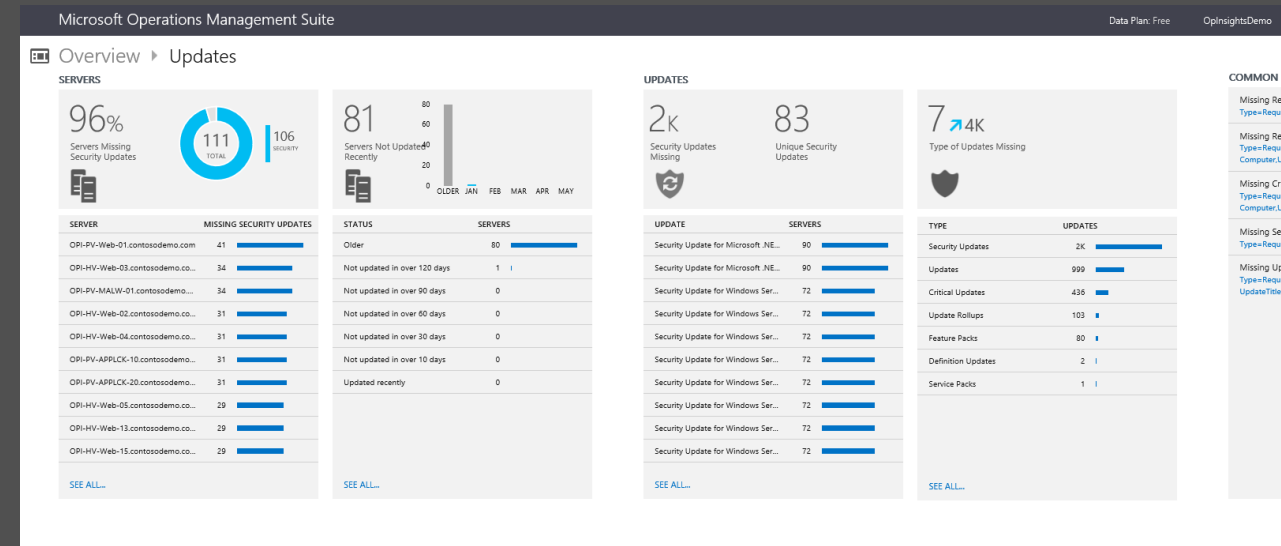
Microsoft Operations Management Suite

Data Plan: Free

OpInsightsDemo

Overview ▸ Updates

SERVERS

96%
Servers Missing Security Updates

111
TOTAL

106
SECURITY

81
Servers Not Updated Recently

80
60
40
20
0
OLDER JAN FEB MAR APR MAY

| SERVER | MISSING SECURITY UPDATES |
|---|---|
| OPI-PV-Web-01.contosodemo.com | 41 |
| OPI-HV-Web-03.contosodemo.co... | 34 |
| OPI-PV-MALW-01.contosodemo.... | 34 |
| OPI-HV-Web-02.contosodemo.co... | 31 |
| OPI-HV-Web-04.contosodemo.co... | 31 |
| OPI-PV-APPLCK-10.contosodemo.... | 31 |
| OPI-PV-APPLCK-20.contosodemo.... | 31 |
| OPI-HV-Web-05.contosodemo.co... | 29 |
| OPI-HV-Web-13.contosodemo.co... | 29 |
| OPI-HV-Web-15.contosodemo.co... | 29 |

SEE ALL...

| STATUS | SERVERS |
|---|---|
| Older | 80 |
| Not updated in over 120 days | 1 |
| Not updated in over 90 days | 0 |
| Not updated in over 60 days | 0 |
| Not updated in over 30 days | 0 |
| Not updated in over 10 days | 0 |
| Updated recently | 0 |

SEE ALL...

UPDATES

2K
Security Updates Missing

83
Unique Security Updates

7 ↗4K
Type of Updates Missing

| UPDATE | SERVERS |
|---|---|
| Security Update for Microsoft .NE... | 90 |
| Security Update for Microsoft .NE... | 90 |
| Security Update for Windows Ser... | 72 |
| Security Update for Windows Ser... | 72 |
| Security Update for Windows Ser... | 72 |
| Security Update for Windows Ser... | 72 |
| Security Update for Windows Ser... | 72 |
| Security Update for Windows Ser... | 72 |
| Security Update for Windows Ser... | 72 |
| Security Update for Windows Ser... | 72 |

SEE ALL...

| TYPE | UPDATES |
|---|---|
| Security Updates | 2K |
| Updates | 999 |
| Critical Updates | 436 |
| Update Rollups | 103 |
| Feature Packs | 80 |
| Definition Updates | 2 |
| Service Packs | 1 |

SEE ALL...

COMMON

Missing Re
Type=Requ

Missing Re
Type=Requ
Computer,U

Missing Cr
Type=Requ
Computer,U

Missing Se
Type=Requ

Missing Up
Type=Requ
UpdateTitle